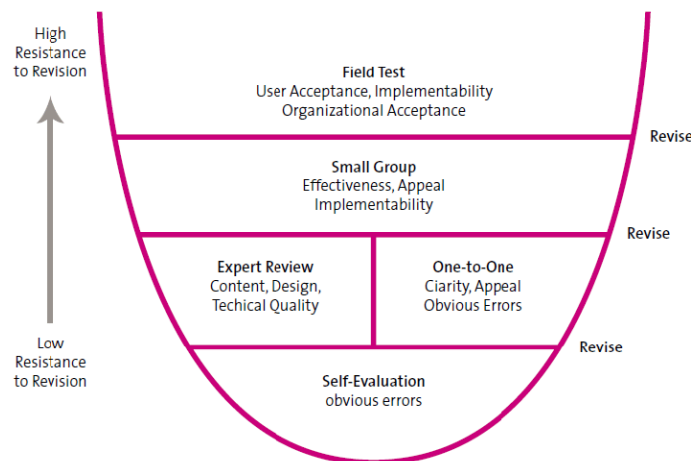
High Resistance to Revision

Low Resistance to Revision

Field Test
User Acceptance, Implementability
Organizational Acceptance

Revise

Small Group
Effectiveness, Appeal
Implementability

Revise

Expert Review
Content, Design,
Techical Quality

One-to-One
Ciarity, Appeal
Obvious Errors

Revise

Self-Evaluation
obvious errors